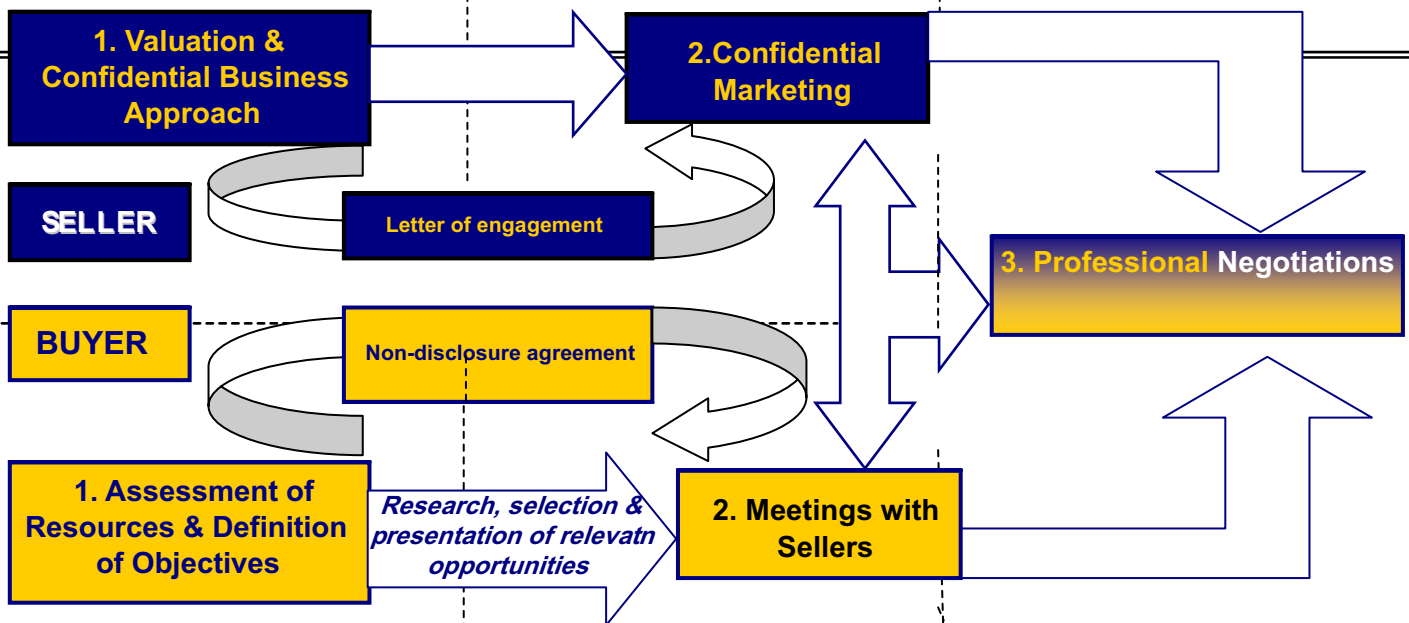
1. Valuation & Confidential Business Approach

2.Confidential Marketing

SELLER

Letter of engagement

3. Professional Negotiations

BUYER

Non-disclosure agreement

1. Assessment of Resources & Definition of Objectives

Research, selection & presentation of relevatn opportunities

2. Meetings with Sellers